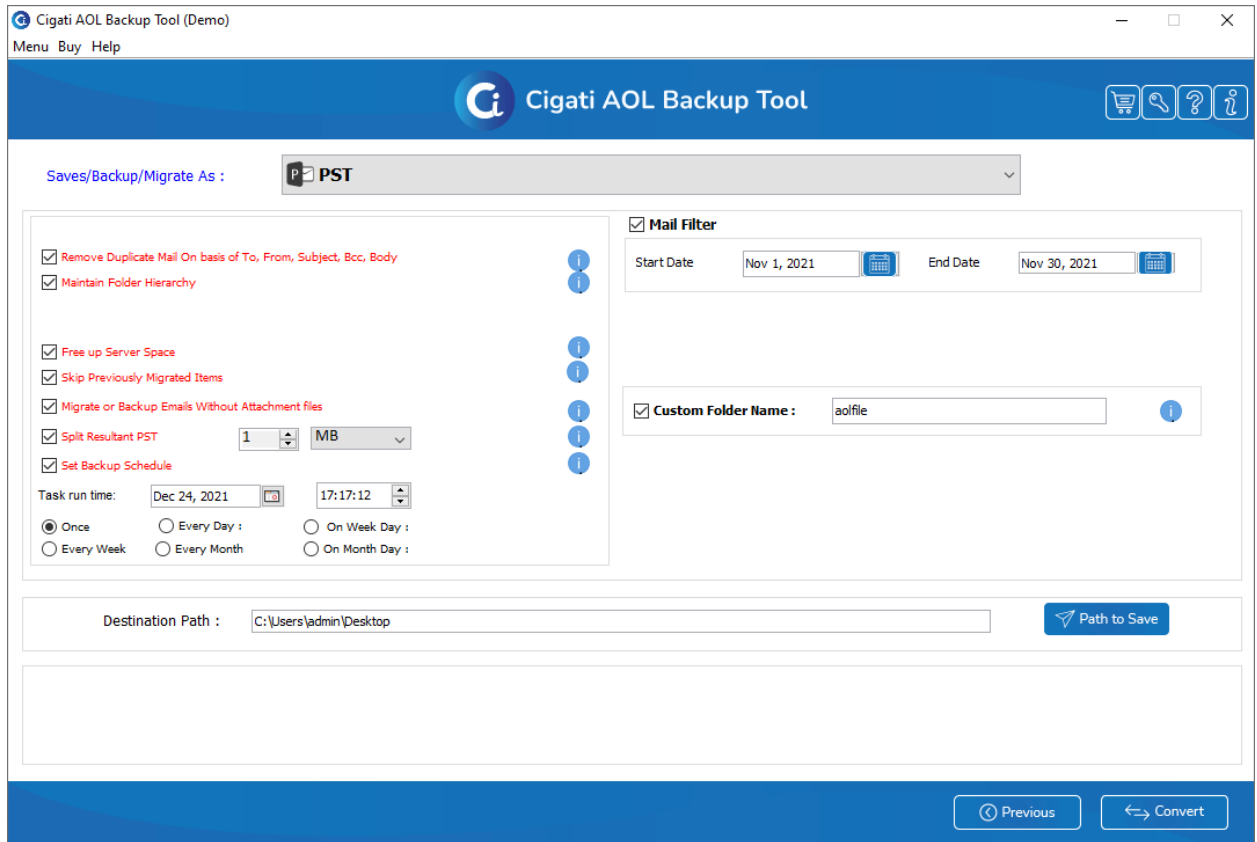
Cigati AOL Backup Tool (Demo)

Menu Buy Help

Cigati AOL Backup Tool

Saves/Backup/Migrate As :

PST

Remove Duplicate Mail On basis of To, From, Subject, Bcc, Body

Maintain Folder Hierarchy

Free up Server Space

Skip Previously Migrated Items

Migrate or Backup Emails Without Attachment files

Split Resultant PST 1 MB

Set Backup Schedule

Task run time: Dec 24, 2021 17:17:12

Once Every Day : On Week Day :

Every Week Every Month On Month Day :

Mail Filter

Start Date Nov 1, 2021 End Date Nov 30, 2021

Custom Folder Name : aolfile

Destination Path : C:\Users\admin\Desktop

Path to Save

Previous Convert